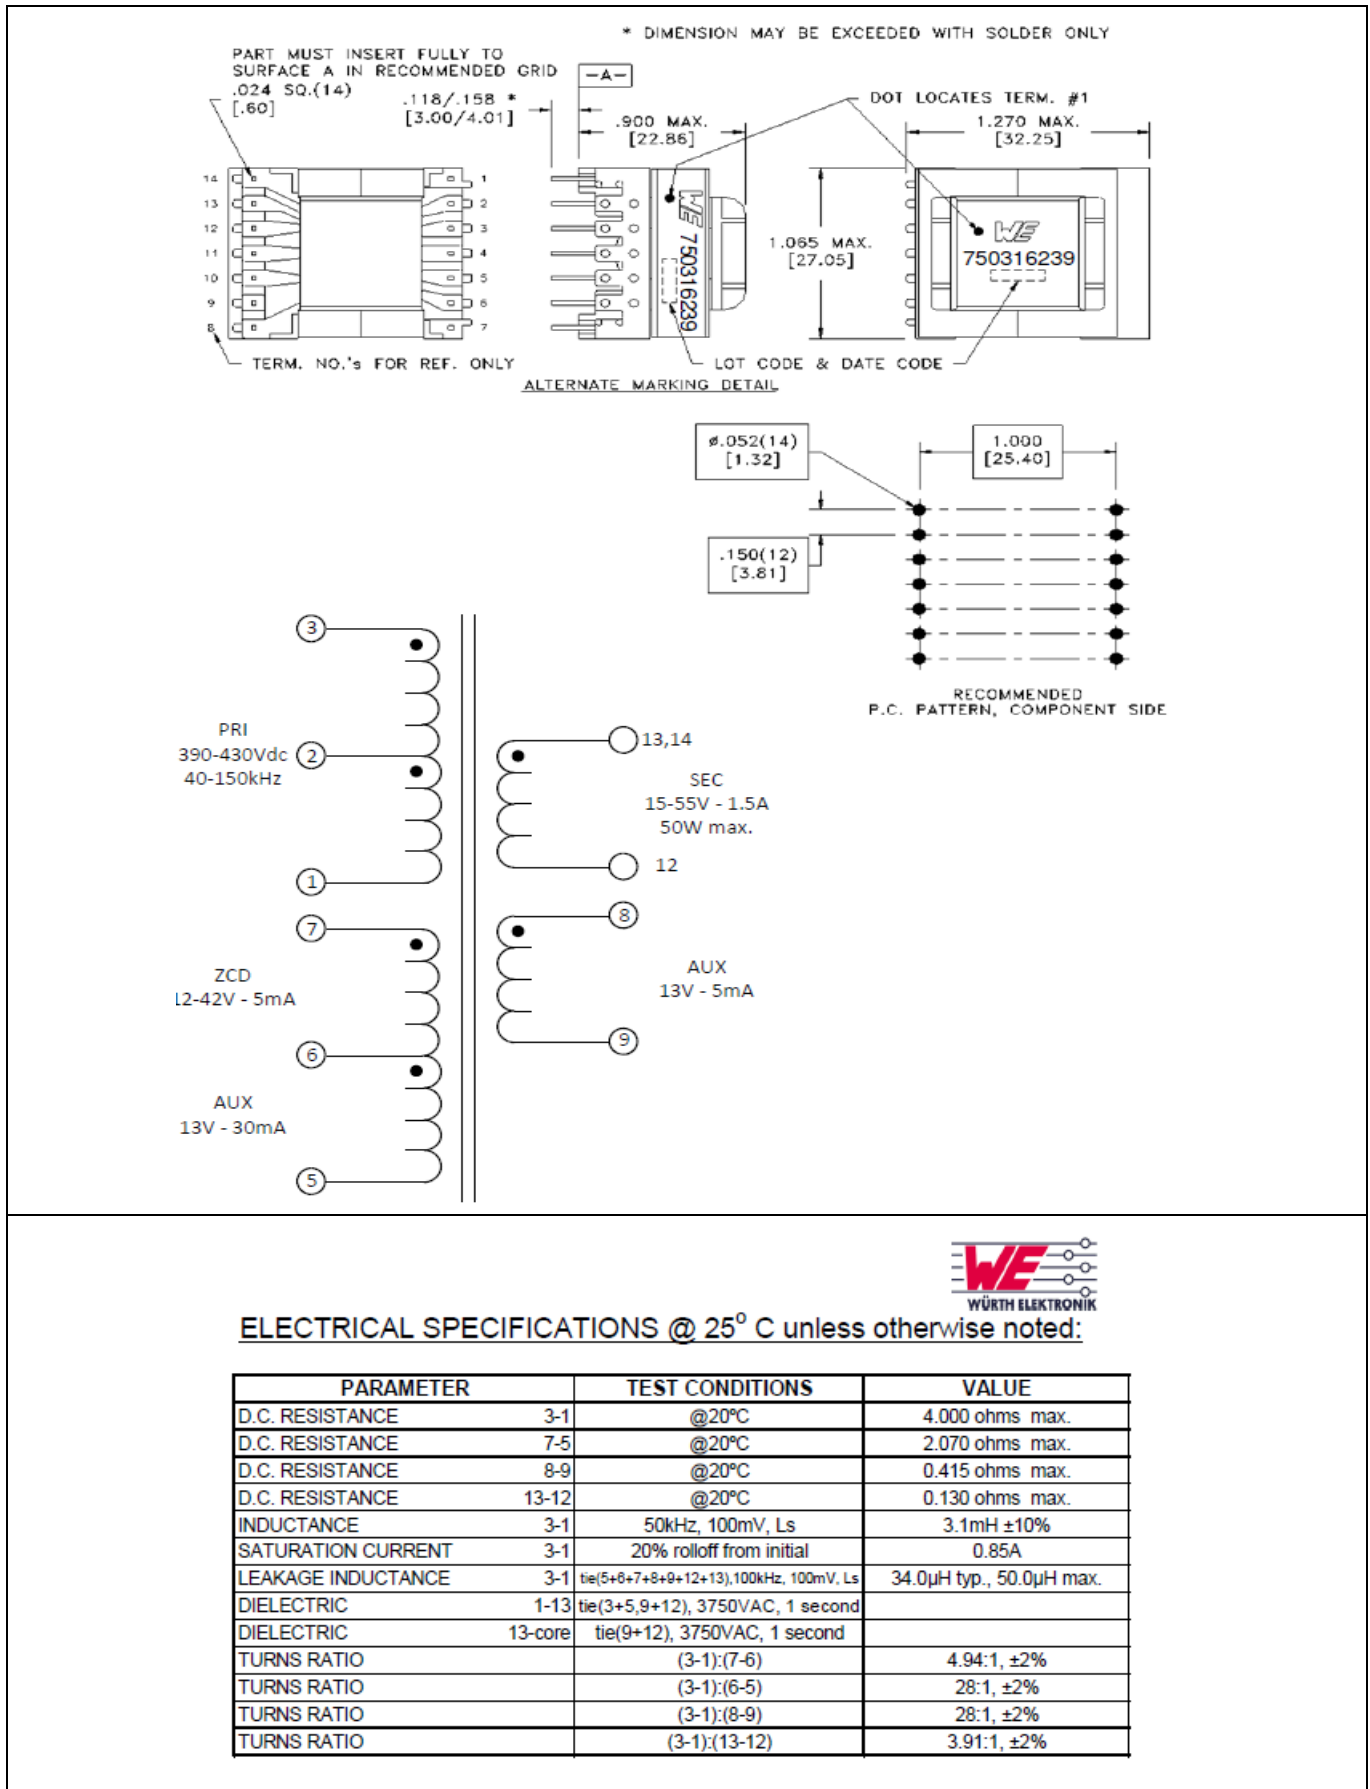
* DIMENSION MAY BE EXCEEDED WITH SOLDER ONLY

PART MUST INSERT FULLY TO SURFACE A IN RECOMMENDED GRID

.024 SQ.(14) [.60]

.118/.158 * [3.00/4.01]

-A-

.900 MAX. [22.86]

DOT LOCATES TERM. #1

1.270 MAX. [32.25]

14 13 12 11 10 9 8

1 2 3 4 5 6 7

750316239

1.065 MAX. [27.05]

750316239

TERM. NO.'s FOR REF. ONLY

LOT CODE & DATE CODE

ALTERNATE MARKING DETAIL

ø.052(14) [1.32]

1.000 [25.40]

.150(12) [3.81]

RECOMMENDED P.C. PATTERN, COMPONENT SIDE

3

PRI 390-430Vdc 40-150kHz

2

1

13,14

SEC 15-55V - 1.5A 50W max.

12

7

ZCD 12-42V - 5mA

6

AUX 13V - 30mA

5

8

AUX 13V - 5mA

9

WÜRTH ELEKTRONIK

ELECTRICAL SPECIFICATIONS @ 25° C unless otherwise noted:

| PARAMETER | | TEST CONDITIONS | VALUE |
|---|---|---|---|
| D.C. RESISTANCE | 3-1 | @20°C | 4.000 ohms max. |
| D.C. RESISTANCE | 7-5 | @20°C | 2.070 ohms max. |
| D.C. RESISTANCE | 8-9 | @20°C | 0.415 ohms max. |
| D.C. RESISTANCE | 13-12 | @20°C | 0.130 ohms max. |
| INDUCTANCE | 3-1 | 50kHz, 100mV, Ls | 3.1mH ±10% |
| SATURATION CURRENT | 3-1 | 20% rolloff from initial | 0.85A |
| LEAKAGE INDUCTANCE | 3-1 | tie(5+6+7+8+9+12+13),100kHz, 100mV, Ls | 34.0μH typ., 50.0μH max. |
| DIELECTRIC | 1-13 | tie(3+5,9+12), 3750VAC, 1 second | |
| DIELECTRIC | 13-core | tie(9+12), 3750VAC, 1 second | |
| TURNS RATIO | | (3-1):(7-6) | 4.94:1, ±2% |
| TURNS RATIO | | (3-1):(6-5) | 28:1, ±2% |
| TURNS RATIO | | (3-1):(8-9) | 28:1, ±2% |
| TURNS RATIO | | (3-1):(13-12) | 3.91:1, ±2% |